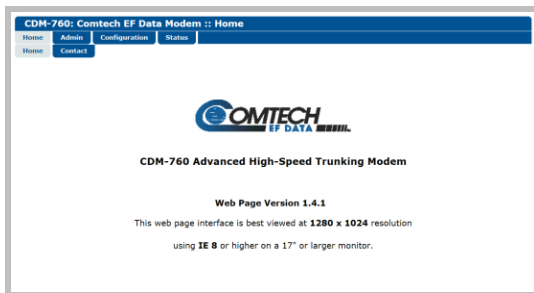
CDM-760: Comtech EF Data Modem :: Home

Home Admin Configuration Status

Home Contact

COMTECH
EF DATA

CDM-760 Advanced High-Speed Trunking Modem

Web Page Version 1.4.1

This web page interface is best viewed at 1280 x 1024 resolution

using IE 8 or higher on a 17" or larger monitor.